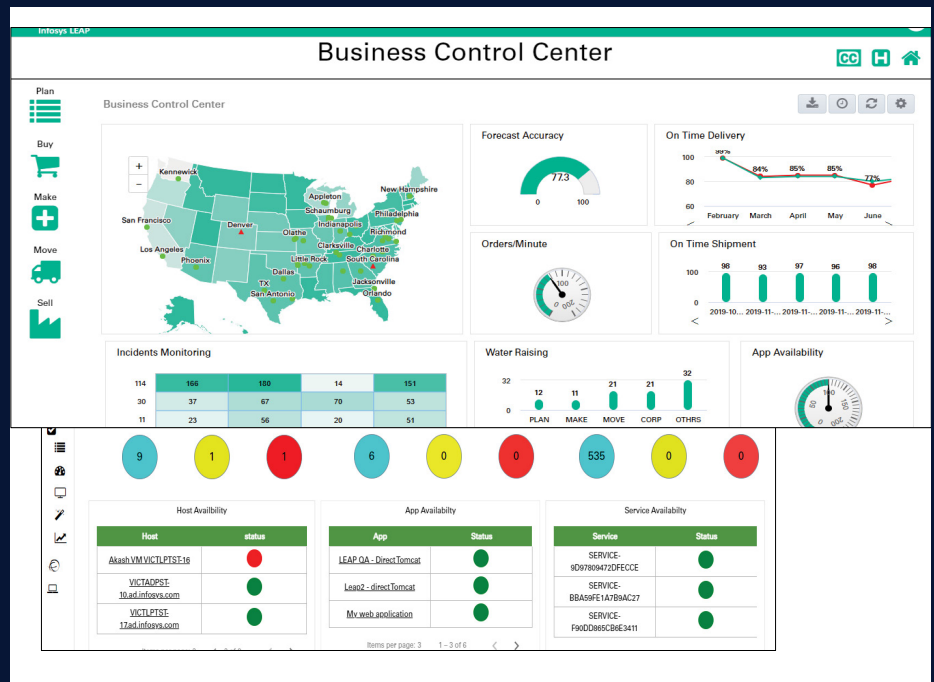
Infosys LEAP

Business Control Center

CC H

Plan

Buy

Make

Move

Sell

Business Control Center

+
−

Kennewick
San Francisco
Los Angeles
Phoenix
Denver
Olathe
Appleton
Schaumburg
Indianapolis
New Hampshire
Philadelphia
Richmond
Clarksville
Charlotte
Little Rock
South Carolina
Dallas
TX
San Antonio
Jacksonville
Orlando

Forecast Accuracy

77.3
0 100

On Time Delivery

100
80
60
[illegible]
84%
85%
85%
77%
February March April May June

Orders/Minute

100
200
300

On Time Shipment

100
0
98 93 97 96 98
2019-10... 2019-11-... 2019-11-... 2019-11-... 2019-11-...

Incidents Monitoring

| 114 | 166 | 180 | 14 | 151 |
|---|---|---|---|---|
| 30 | 37 | 67 | 70 | 53 |
| 11 | 23 | 56 | 20 | 51 |

Water Raising

32
0
12 11 21 21 32
PLAN MAKE MOVE CORP OTHRS

App Availability

100
150
200
300

9 1 1 6 0 0 535 0 0

Host Availbility

| Host | status |
|---|---|
| Akash VM VICTLPTST-16 | |
| VICTADPST-10.ad.infosys.com | |
| VICTLPTST-17.ad.infosys.com | |

App Availabilty

| App | Status |
|---|---|
| LEAP QA - DirectTomcat | |
| Leap2 - directTomcat | |
| My web application | |

Items per page: 3 1 – 3 of 6

Service Availabilty

| Service | Status |
|---|---|
| SERVICE-9D97809472DFECCE | |
| SERVICE-BBA59FE1A7B9AC27 | |
| SERVICE-F90DD865CB6E3411 | |